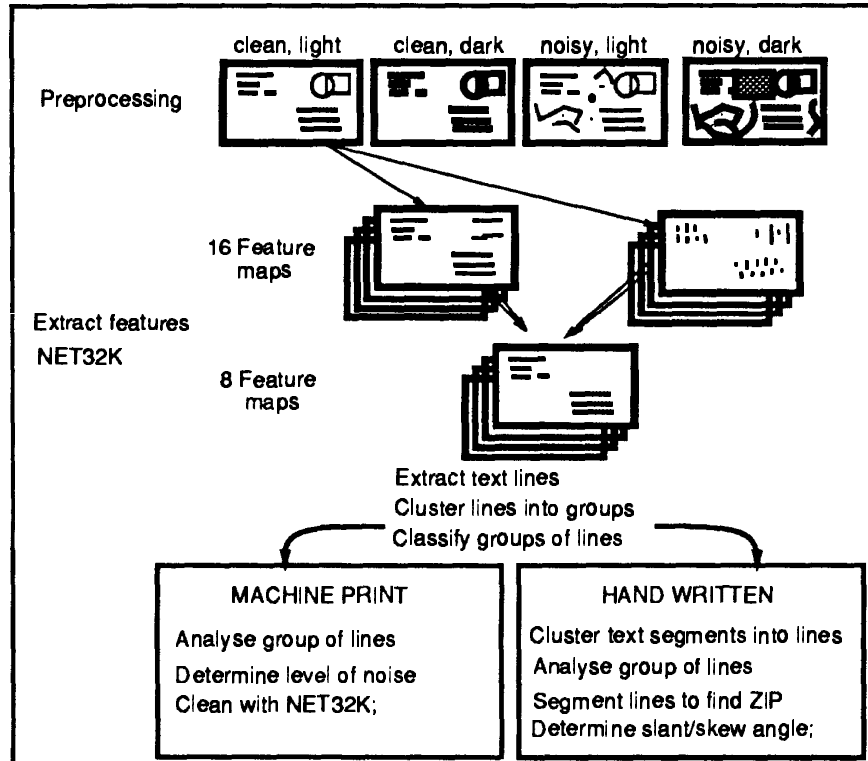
clean, light
clean, dark
noisy, light
noisy, dark

Preprocessing

16 Feature maps

Extract features NET32K

8 Feature maps

Extract text lines
Cluster lines into groups
Classify groups of lines

MACHINE PRINT

Analyse group of lines
Determine level of noise
Clean with NET32K;

HAND WRITTEN

Cluster text segments into lines
Analyse group of lines
Segment lines to find ZIP
Determine slant/skew angle;